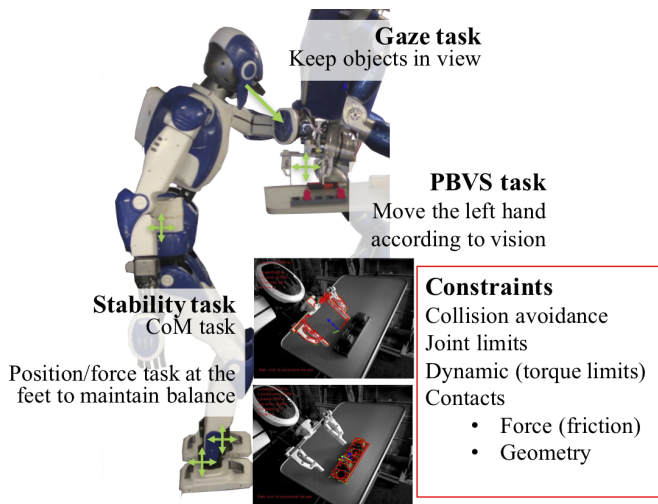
**Gaze task**
Keep objects in view

**PBVS task**
Move the left hand according to vision

**Stability task**
CoM task

Position/force task at the feet to maintain balance

**Constraints**
Collision avoidance
Joint limits
Dynamic (torque limits)
Contacts
• Force (friction)
• Geometry